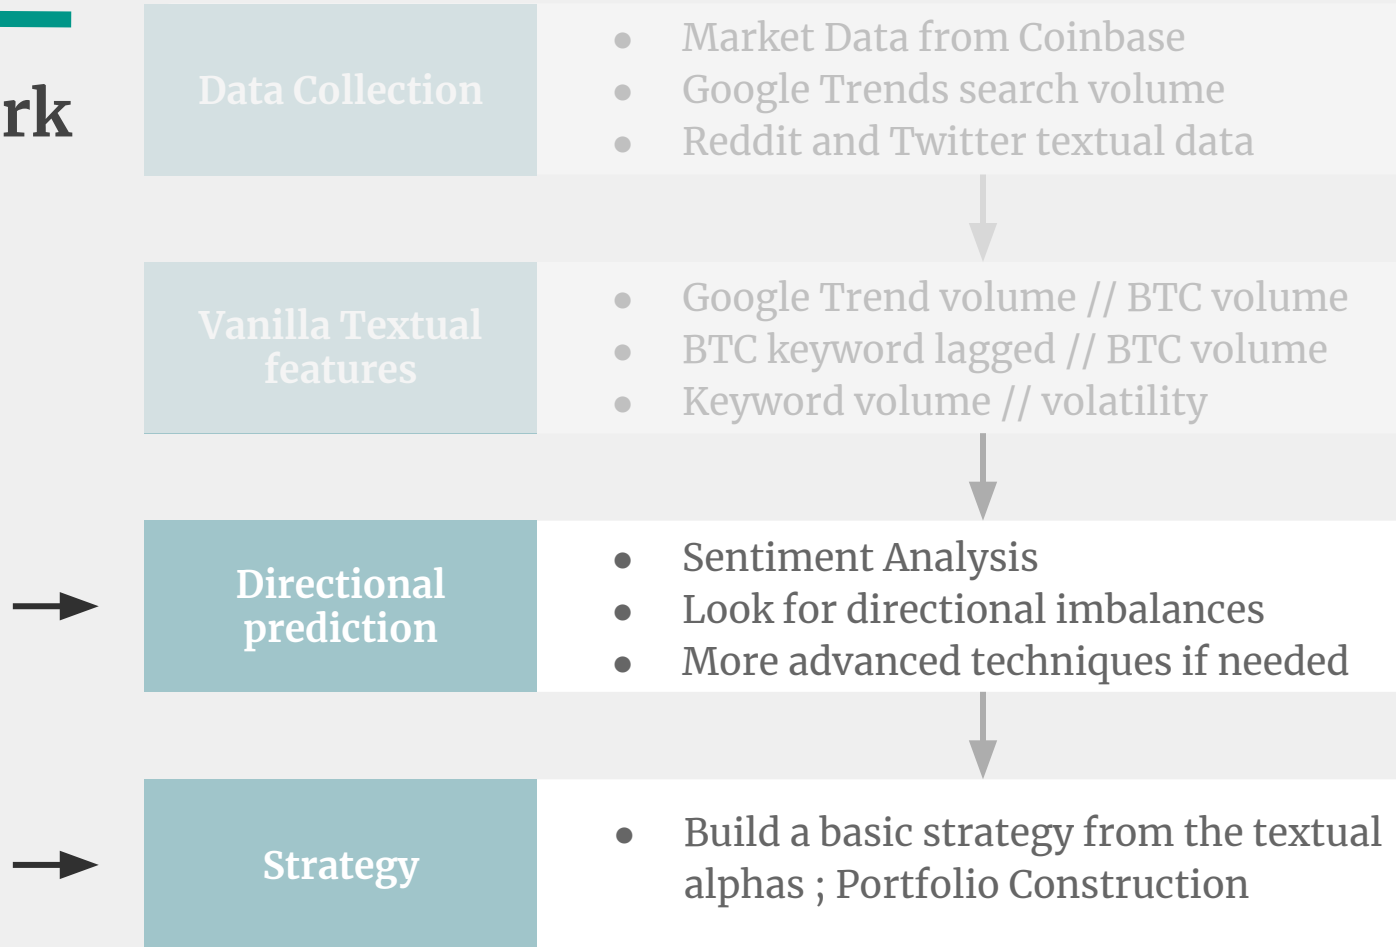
rk

Data Collection

- Market Data from Coinbase
- Google Trends search volume
- Reddit and Twitter textual data

Vanilla Textual features

- Google Trend volume // BTC volume
- BTC keyword lagged // BTC volume
- Keyword volume // volatility

Directional prediction

- Sentiment Analysis
- Look for directional imbalances
- More advanced techniques if needed

Strategy

- Build a basic strategy from the textual alphas ; Portfolio Construction